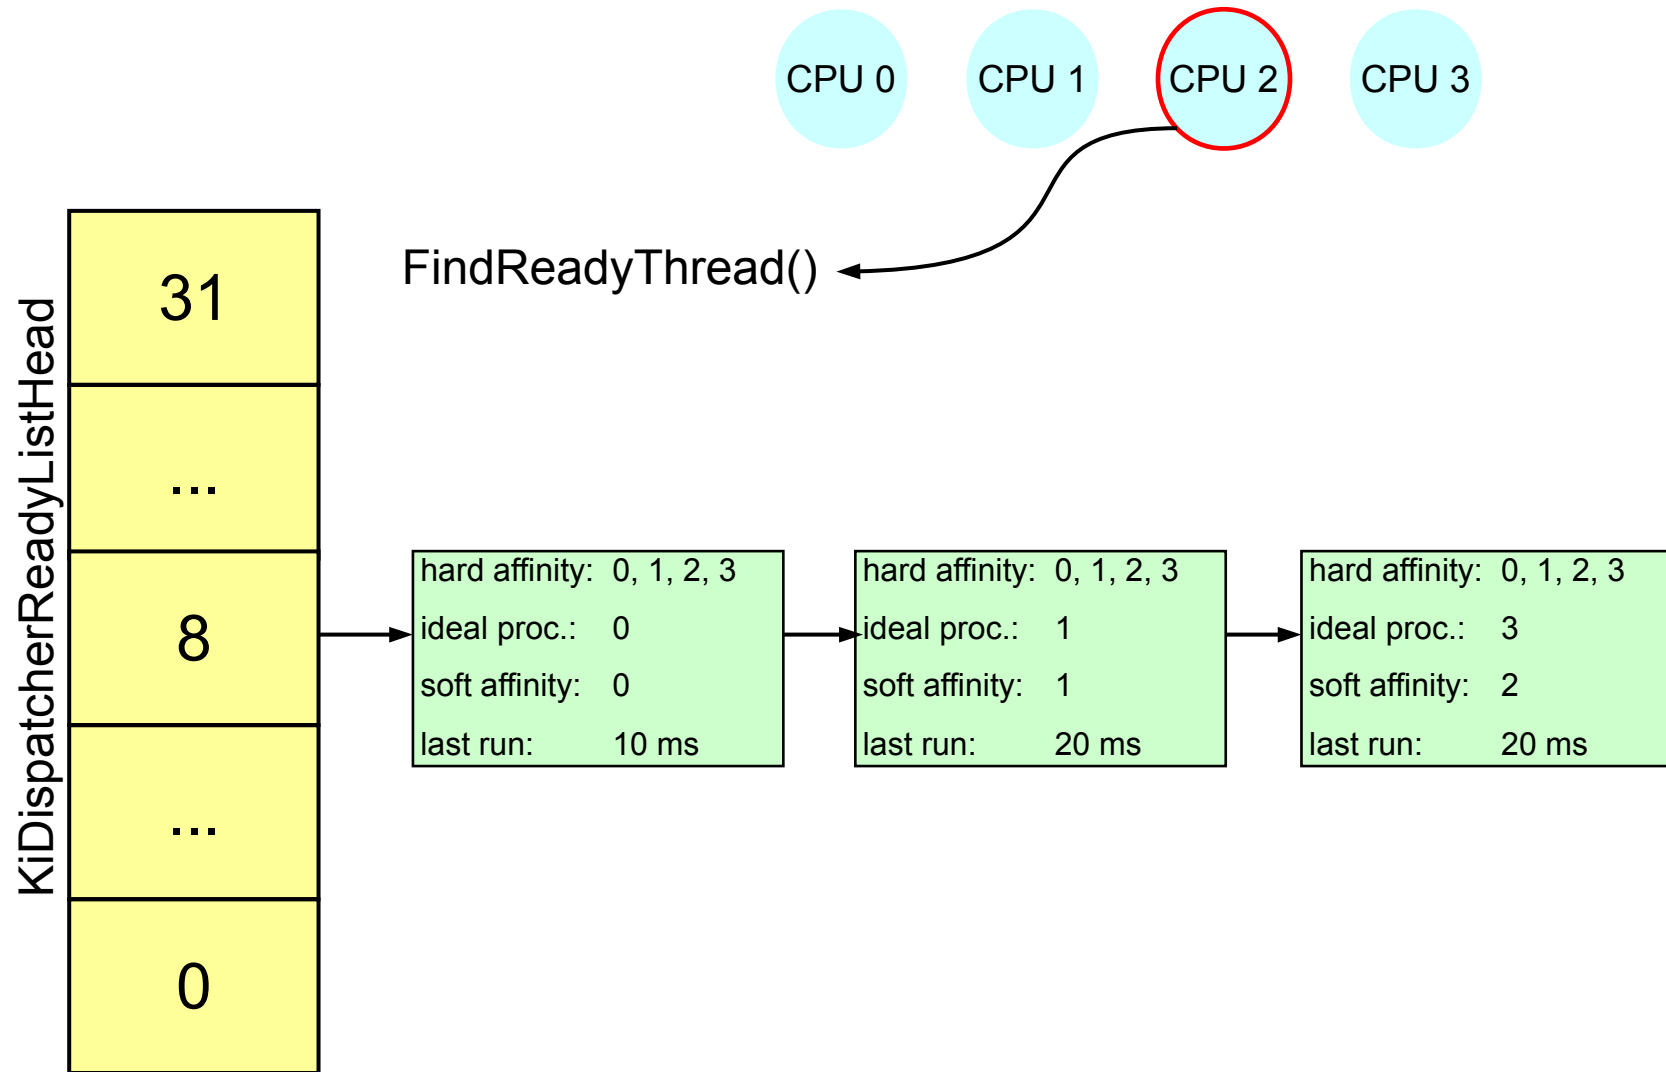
CPU 0
CPU 1
CPU 2
CPU 3

FindReadyThread()

KiDispatcherReadyListHead

31
...
8
...
0

hard affinity: 0, 1, 2, 3
ideal proc.: 0
soft affinity: 0
last run: 10 ms

hard affinity: 0, 1, 2, 3
ideal proc.: 1
soft affinity: 1
last run: 20 ms

hard affinity: 0, 1, 2, 3
ideal proc.: 3
soft affinity: 2
last run: 20 ms